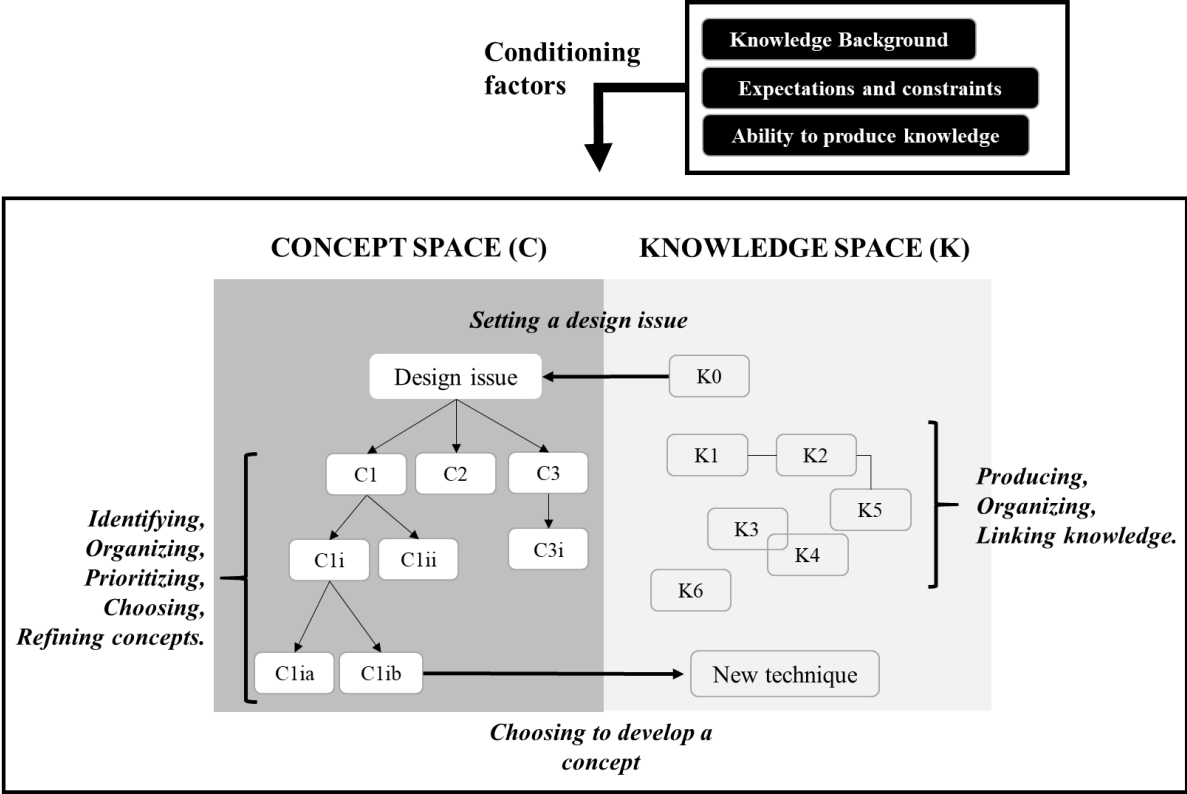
Conditioning factors

Knowledge Background

Expectations and constraints

Ability to produce knowledge

CONCEPT SPACE (C)

KNOWLEDGE SPACE (K)

Setting a design issue

Design issue

K0

C1

C2

C3

K1

K2

K5

Identifying, Organizing, Prioritizing, Choosing, Refining concepts.

C1i

C1ii

C3i

K3

K4

Producing, Organizing, Linking knowledge.

K6

C1ia

C1ib

New technique

Choosing to develop a concept